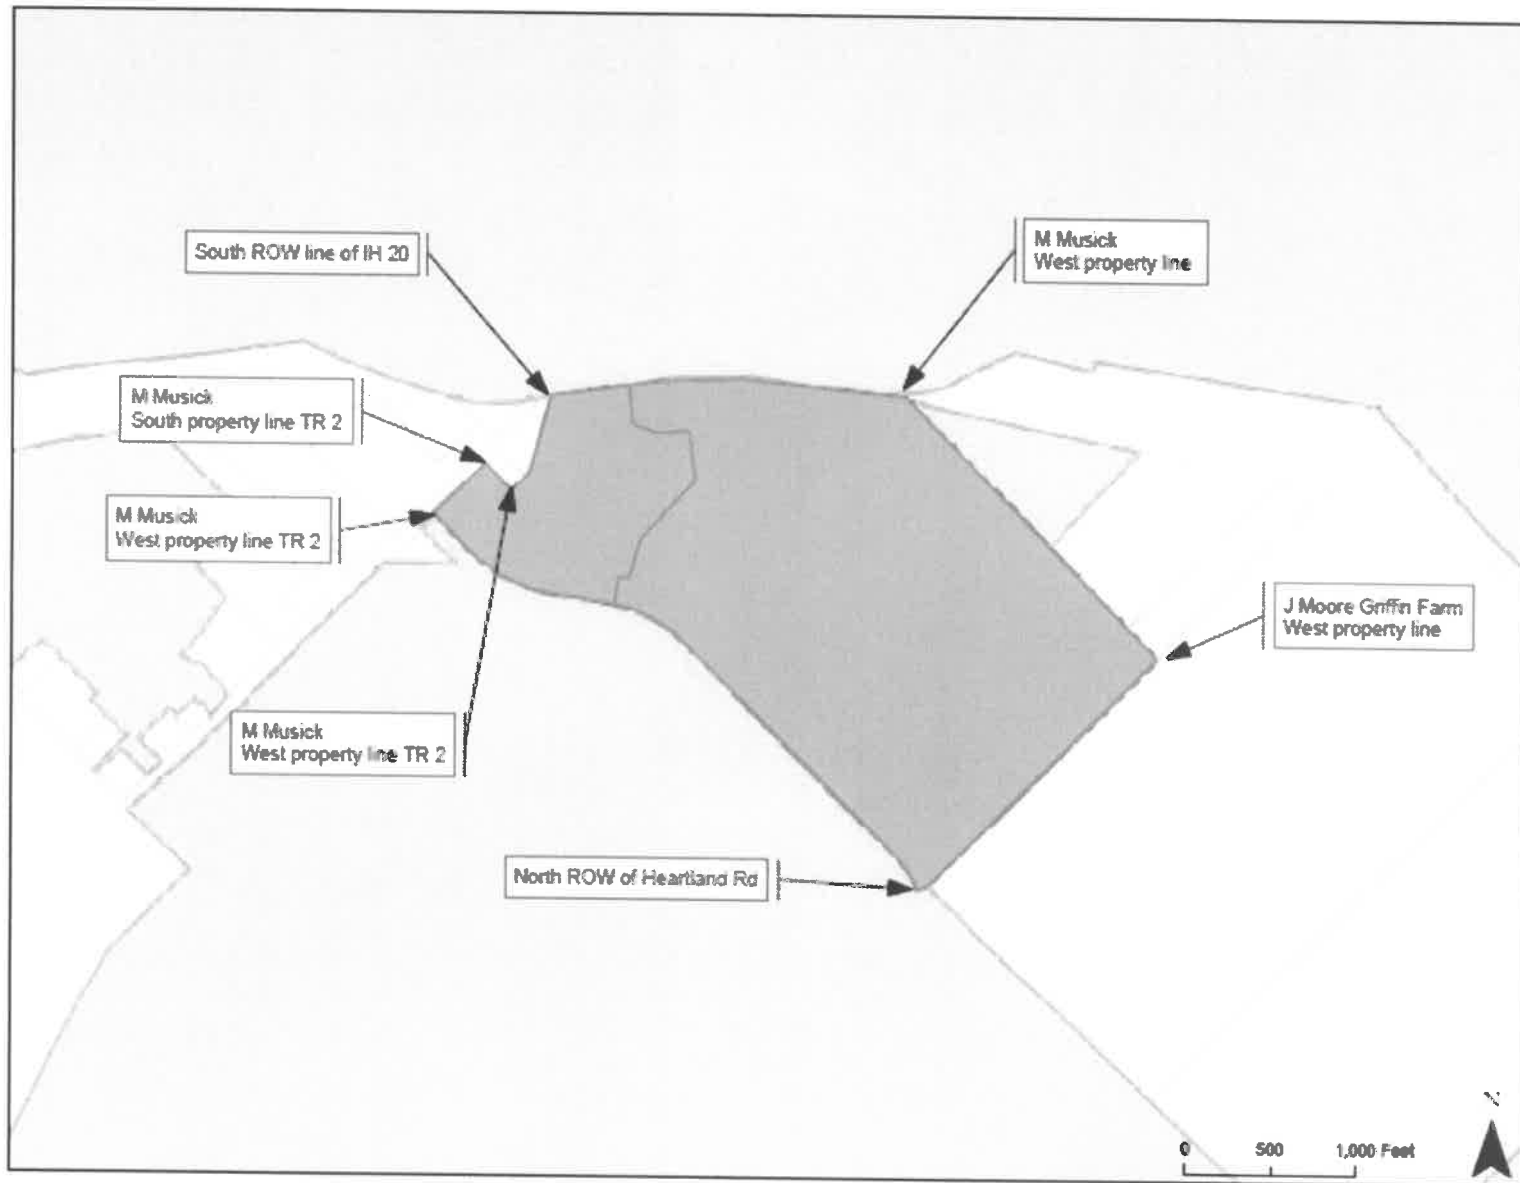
South ROW line of IH 20

M Musick
West property line

M Musick
South property line TR 2

M Musick
West property line TR 2

J Moore Griffin Farm
West property line

M Musick
West property line TR 2

North ROW of Heartland Rd

0 500 1,000 Feet

N